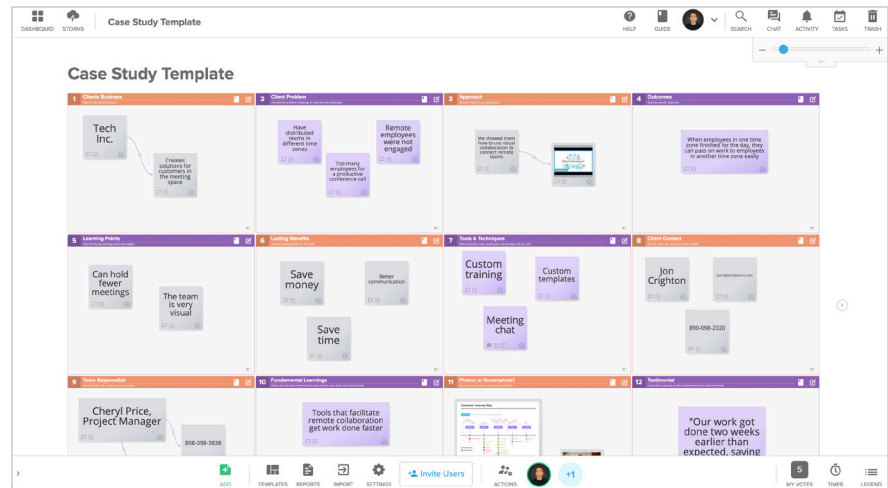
DASHBOARD STORMS Case Study Template

HELP GUIDE SEARCH CHAT ACTIVITY TASKS TRASH

Case Study Template

1 Clients Business

Tech Inc.

Creates solutions for customers in the meeting space

2 Client Problem

Have distributed teams in different time zones

Too many employees for a productive conference call

Remote employees were not engaged

3 Approach

We showed them how to use visual collaboration to connect remote teams

4 Outcomes

When employees in one time zone finished for the day, they can pass on work to employees in another time zone easily

5 Learning Points

Can hold fewer meetings

The team is very visual

6 Lasting Benefits

Save money

Better communication

Save time

7 Tools & Techniques

Custom training

Custom templates

Meeting chat

8 Client Contact

Jon Crighton

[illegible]

890-098-2020

9 Team Responsible

Cheryl Price, Project Manager

858-098-3838

10 Fundamental Learnings

Tools that facilitate remote collaboration get work done faster

11 Photos or Screenshots?

12 Testimonial

"Our work got done two weeks earlier than expected, saving

ADD TEMPLATES REPORTS IMPORT SETTINGS Invite Users ACTIONS +1 5 MY VOTES TIMER LEGEND